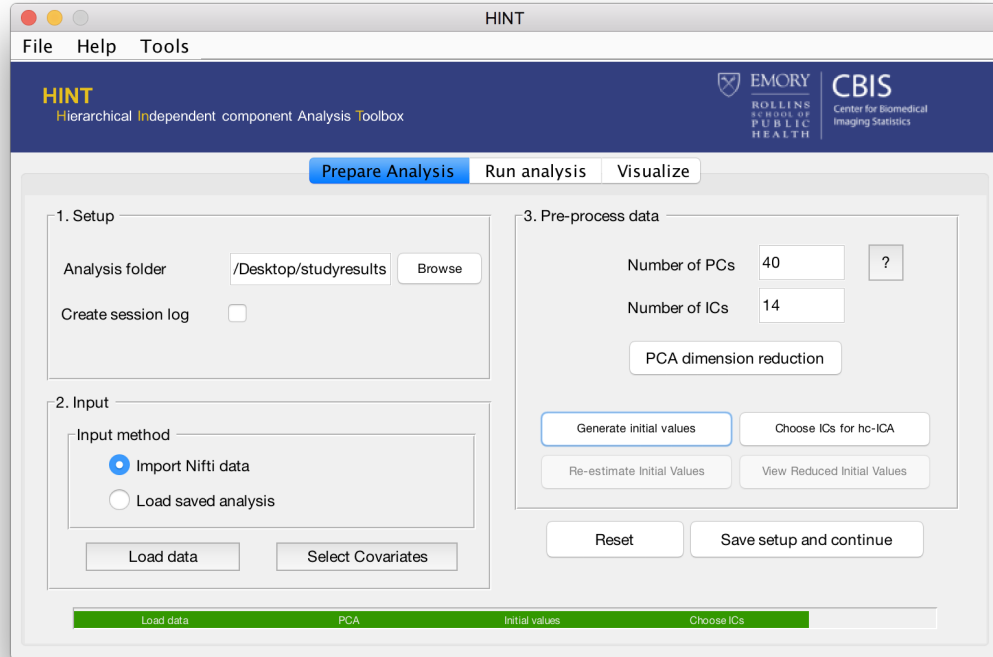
HINT

File Help Tools

HINT
Hierarchical Independent component Analysis Toolbox

EMORY
ROLLINS SCHOOL OF PUBLIC HEALTH

CBIS
Center for Biomedical Imaging Statistics

Prepare Analysis Run analysis Visualize

1. Setup

Analysis folder /Desktop/studyresults Browse

Create session log

2. Input

Input method

Import Nifti data

Load saved analysis

Load data Select Covariates

3. Pre-process data

Number of PCs 40 ?

Number of ICs 14

PCA dimension reduction

Generate initial values Choose ICs for hc-ICA

Re-estimate Initial Values View Reduced Initial Values

Reset Save setup and continue

Load data PCA Initial values Choose ICs